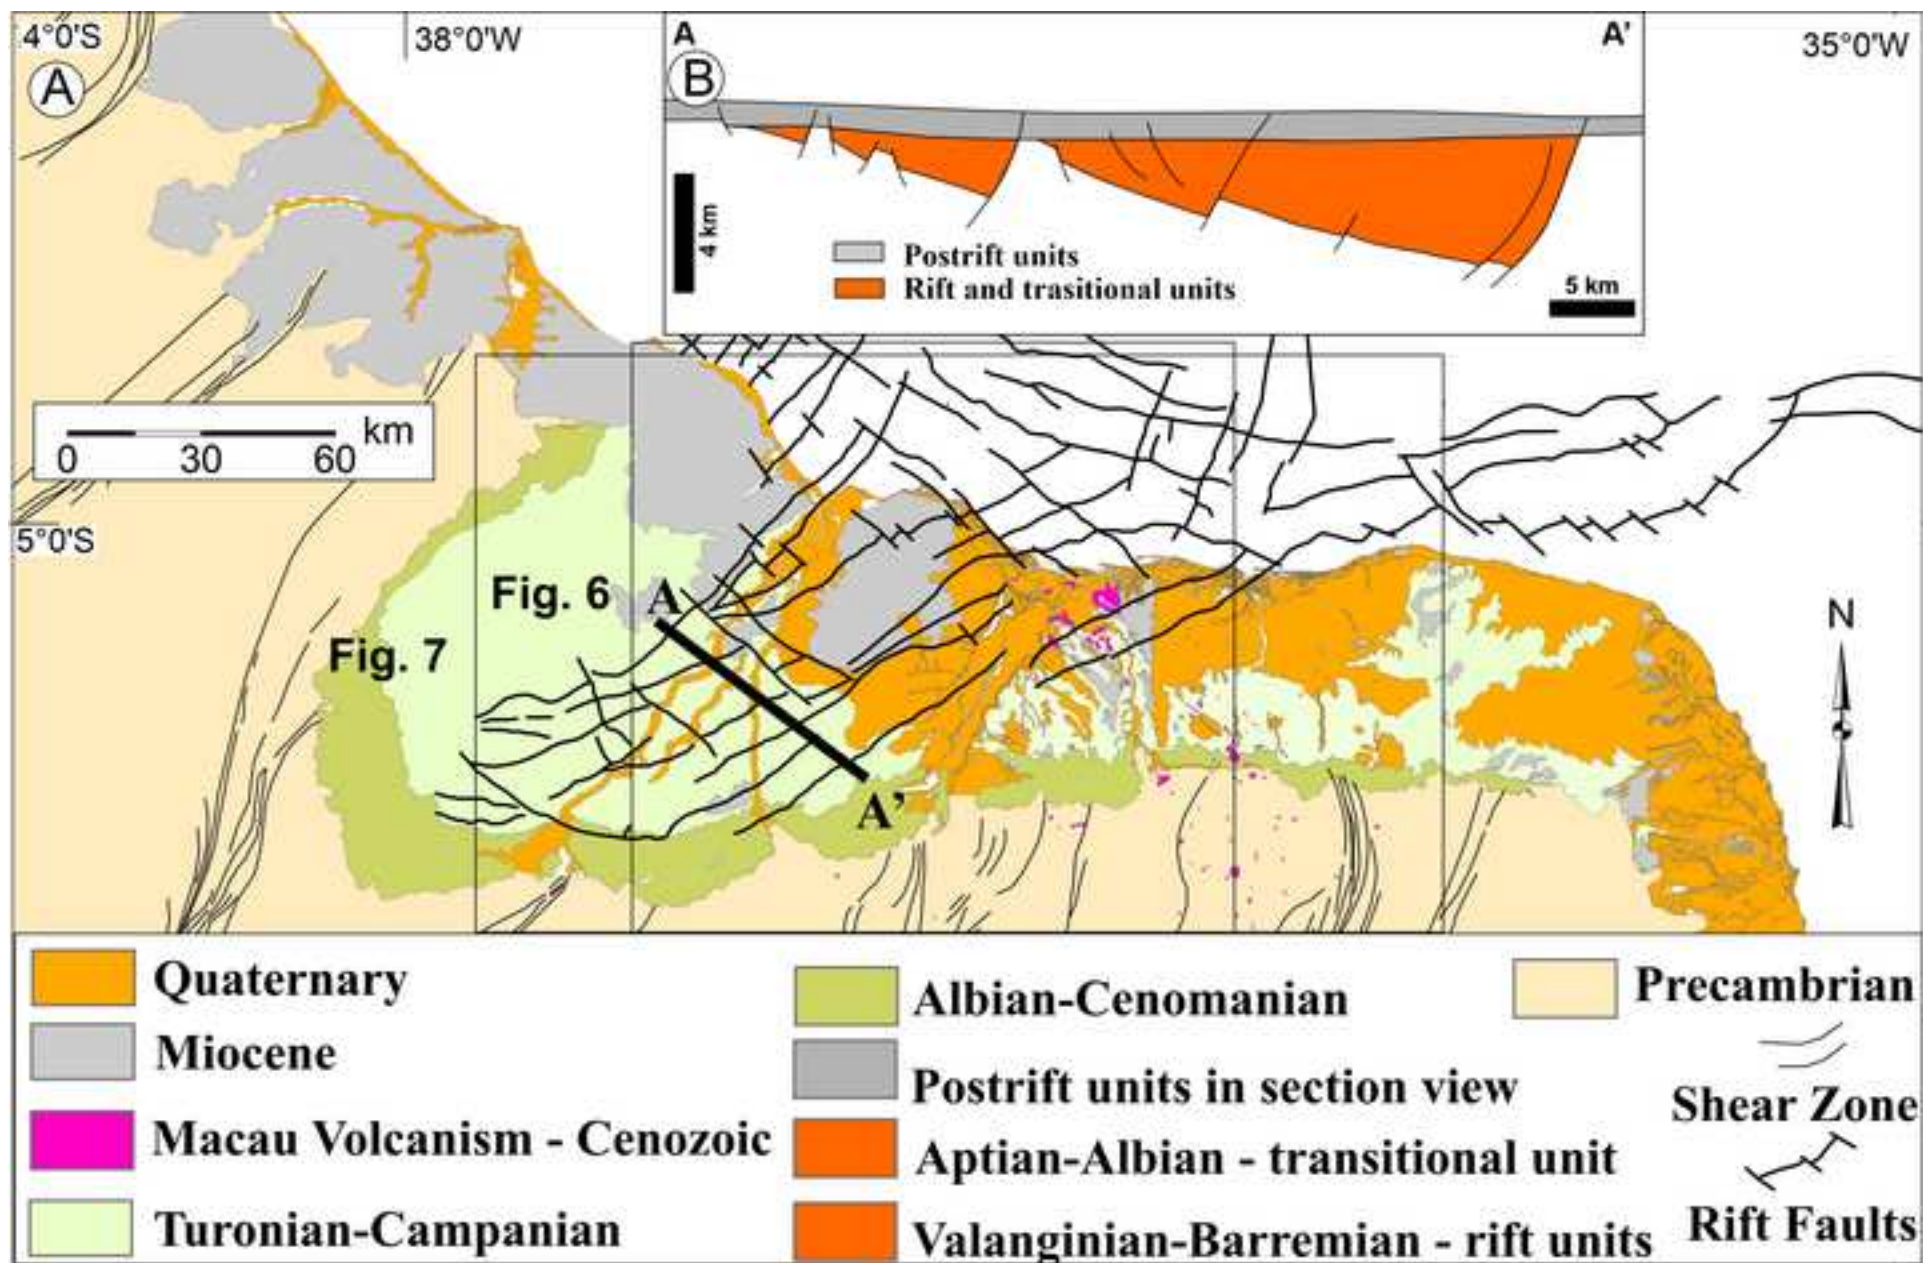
4°0'S
38°0'W
A
35°0'W
A
A'
B
4 km
Postrift units
Rift and trasitional units
5 km
km
0
30
60
5°0'S
Fig. 6
A
Fig. 7
A'
N

| Quaternary | Albian-Cenomanian | Precambrian |
|---|---|---|
| Miocene | Postrift units in section view | Shear Zone |
| Macau Volcanism - Cenozoic | Aptian-Albian - transitional unit | Rift Faults |
| Turonian-Campanian | Valanginian-Barremian - rift units | |